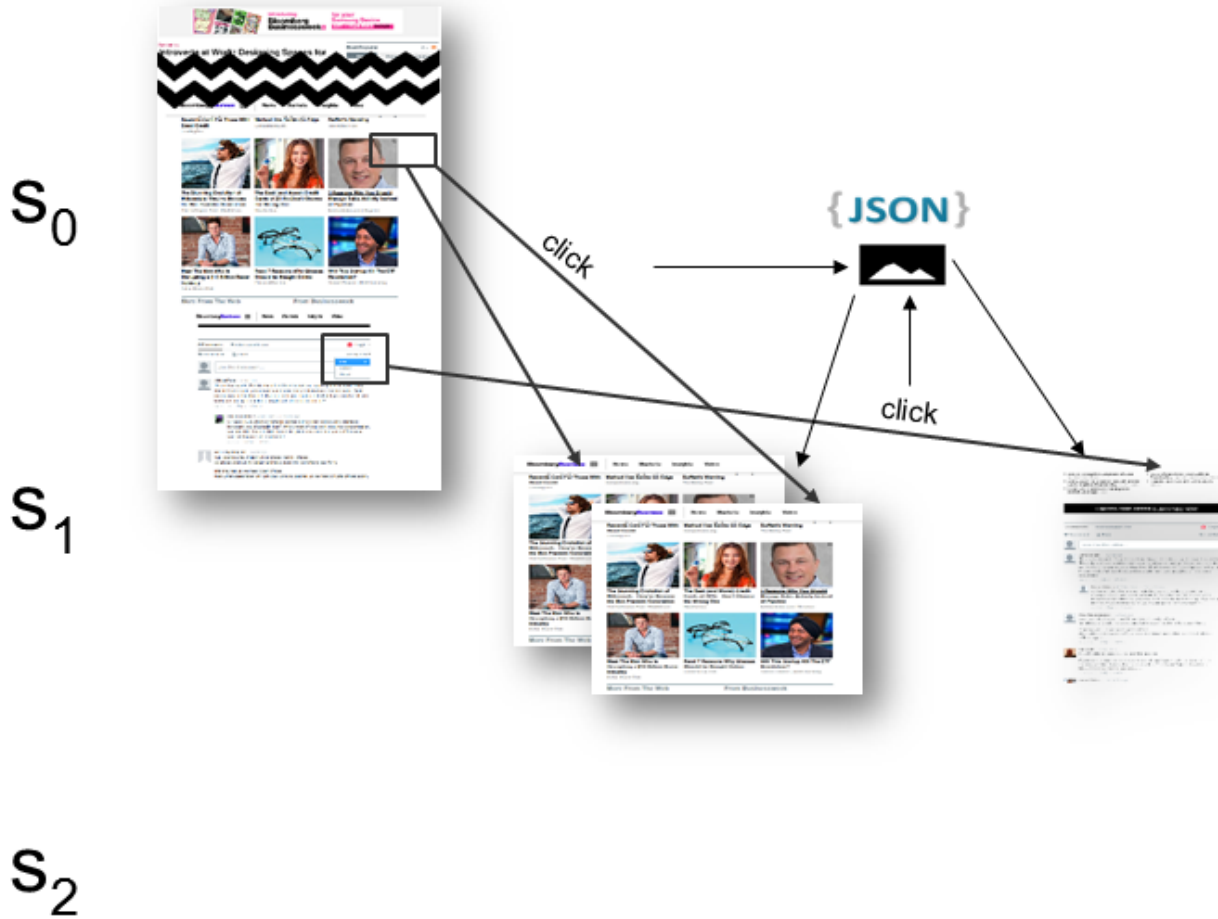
$s_0$

$s_1$

$s_2$

Introverts at Work: Designing Spaces for

{JSON}

click

click

More From The Web

From Businessweek

Bloomberg Business

News

Markets

Insights

Video

Meet The Man Who Is

Read 7 Reasons Why Glasses

Did This Startup Kill The $2^{nd}$ Revolution?